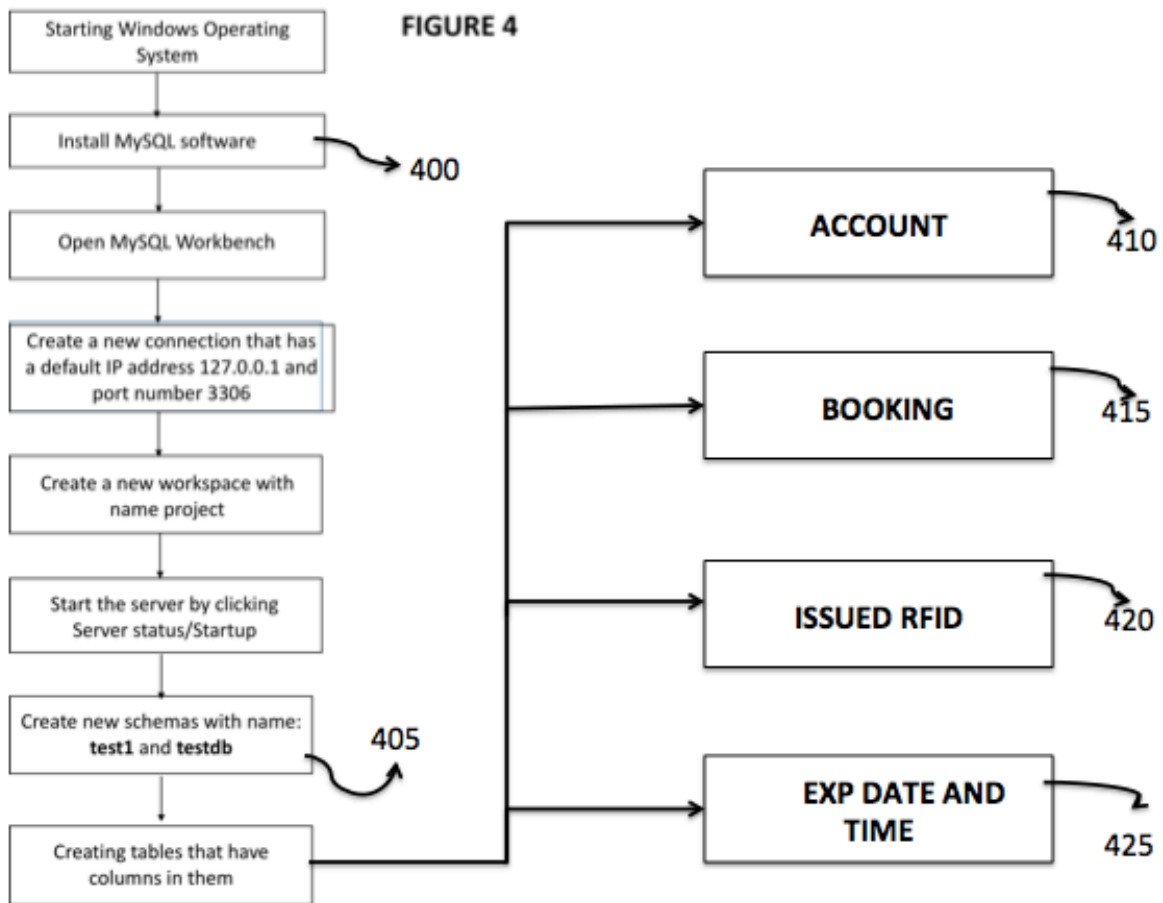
FIGURE 4

Starting Windows Operating System

Install MySQL software

400

Open MySQL Workbench

Create a new connection that has a default IP address 127.0.0.1 and port number 3306

Create a new workspace with name project

Start the server by clicking Server status/Startup

Create new schemas with name: **test1** and **testdb**

405

Creating tables that have columns in them

ACCOUNT

410

BOOKING

415

ISSUED RFID

420

EXP DATE AND TIME

425